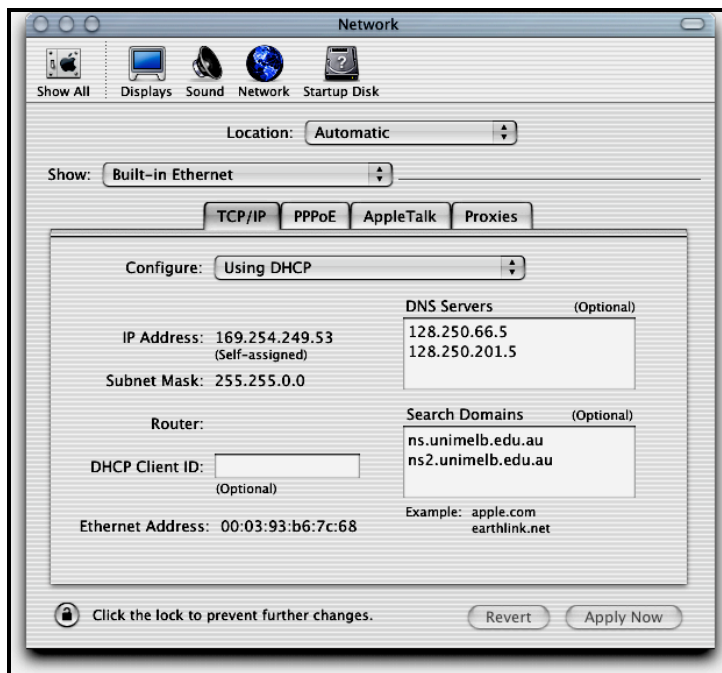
Network

Show All Displays Sound Network Startup Disk

Location: Automatic

Show: Built-in Ethernet

TCP/IP PPPoE AppleTalk Proxies

Configure: Using DHCP

DNS Servers (Optional)
128.250.66.5
128.250.201.5

IP Address: 169.254.249.53
(Self-assigned)

Subnet Mask: 255.255.0.0

Router:

Search Domains (Optional)
ns.unimelb.edu.au
ns2.unimelb.edu.au

DHCP Client ID:
(Optional)

Example: apple.com
earthlink.net

Ethernet Address: 00:03:93:b6:7c:68

Click the lock to prevent further changes.

Revert Apply Now